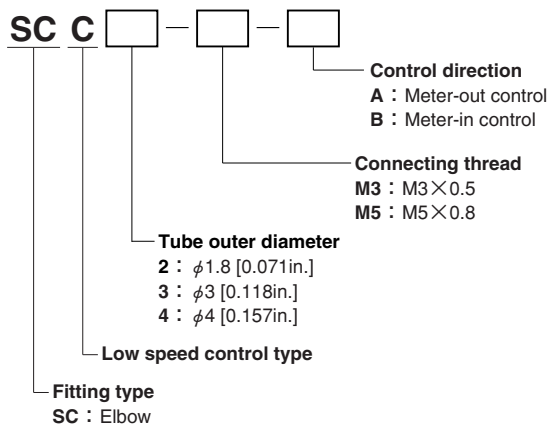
SC C [ ] – [ ] – [ ]

Control direction
A：Meter-out control
B：Meter-in control

Connecting thread
M3：M3$\times$0.5
M5：M5$\times$0.8

Tube outer diameter
2：$\phi$1.8 [0.071in.]
3：$\phi$3 [0.118in.]
4：$\phi$4 [0.157in.]

Low speed control type

Fitting type
SC：Elbow